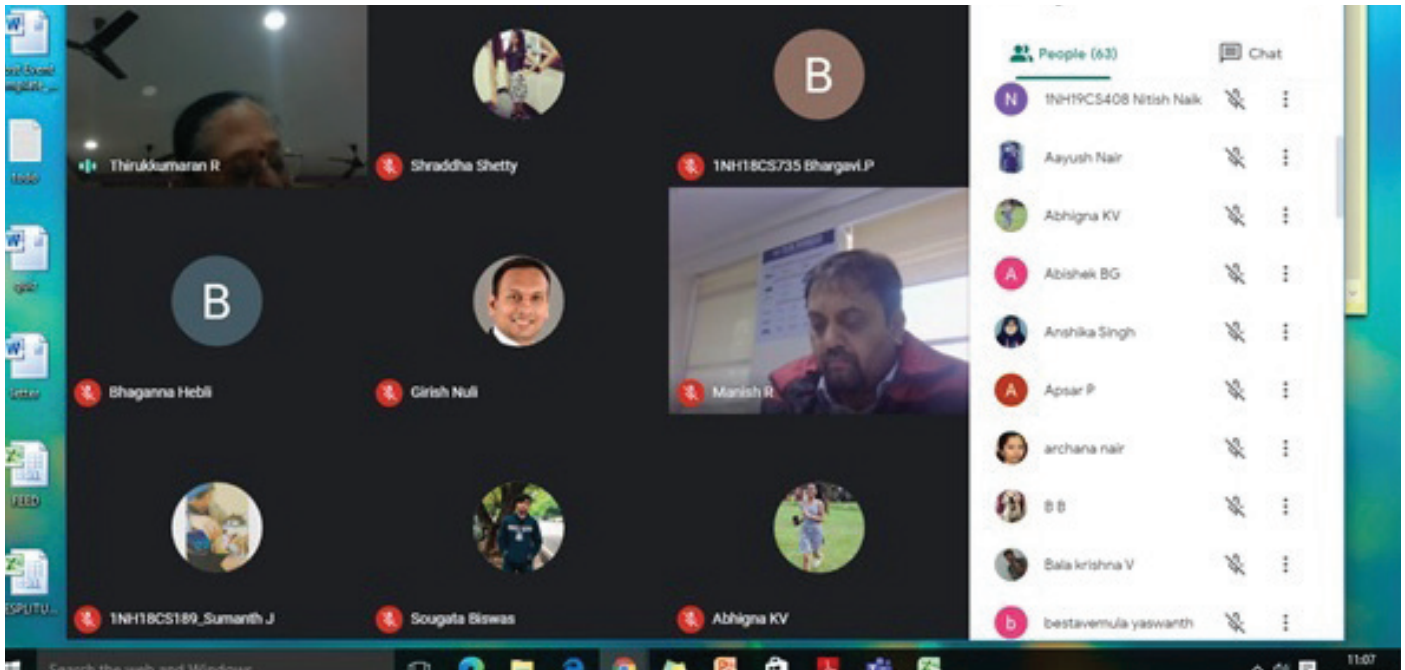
Thirukkumaran R

Shraddha Shetty

B

1NH18CS735 Bhargavi.P

B

Bhaganna Hebli

Girish Nuli

Manish R

1NH18CS189_Sumanth J

Sougata Biswas

Abhigna KV

People (63)

Chat

N 1NH19CS408 Nitish Naik

Aayush Nair

Abhigna KV

A Abishek BG

Anshika Singh

A Apsar P

archana nair

B B

Bala krishna V

b bestavemula yaswanth

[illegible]

todo

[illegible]

letter

FEED

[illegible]

Search the web and Windows

11:07